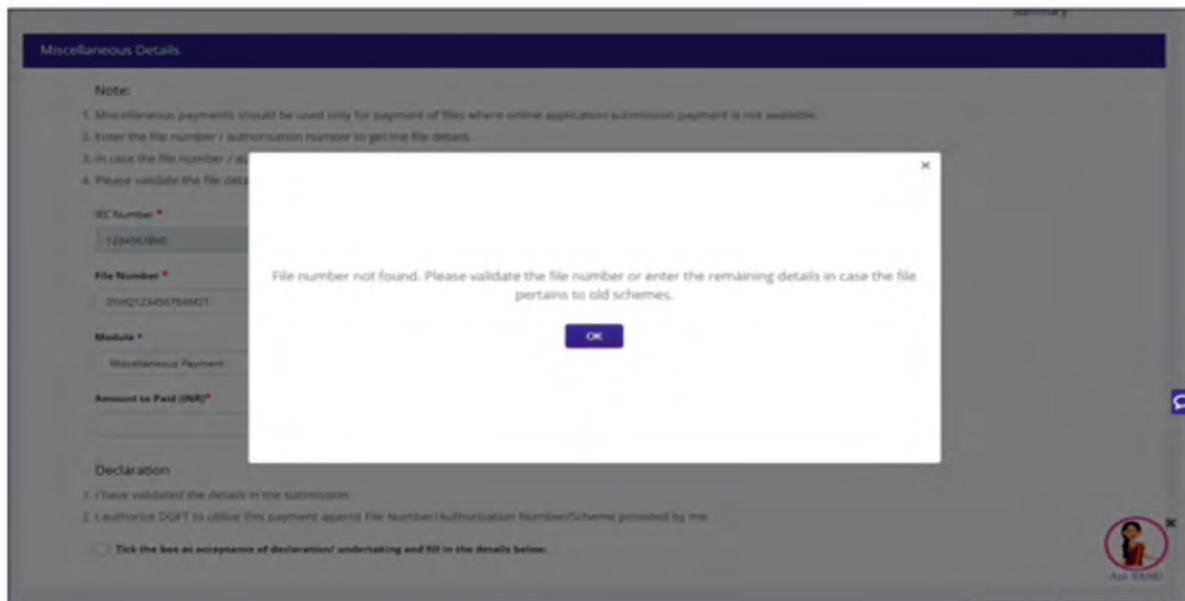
Summary

Miscellaneous Details

Note:

1. Miscellaneous payments should be used only for payment of files where online application submission payment is not available.
2. Enter the file number / authorisation number to get the file details.
3. In case the file number / au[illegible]
4. Please validate the file deta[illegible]

IEC Number *

1234567890

File Number *

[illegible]

Module *

Miscellaneous Payment

Amount to Paid (INR)*

×

File number not found. Please validate the file number or enter the remaining details in case the file pertains to old schemes.

OK

Declaration

1. I have validated the details in the submission.
2. I authorize DGFT to utilize this payment against File Number/Authorization Number/Scheme provided by me.

Tick the box as acceptance of declaration/ undertaking and fill in the details below.

Ask VANI